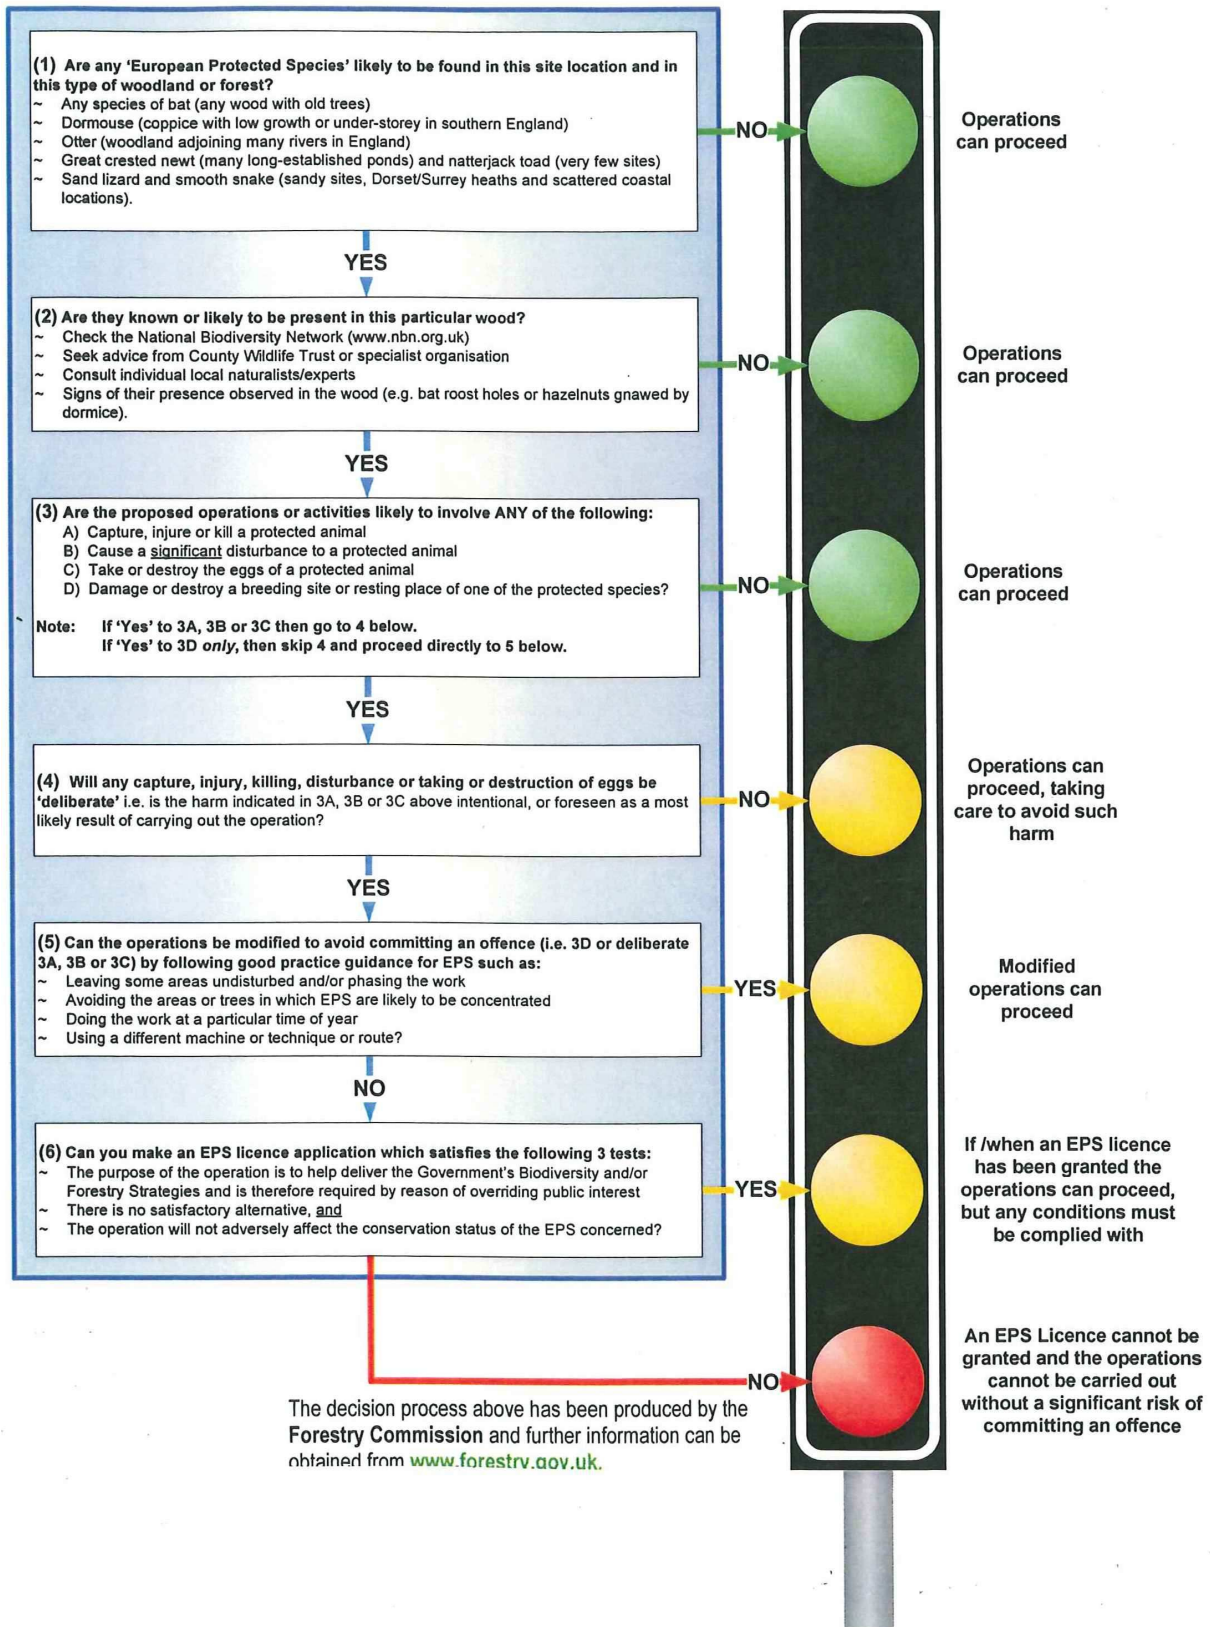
(1) Are any 'European Protected Species' likely to be found in this site location and in this type of woodland or forest?
~ Any species of bat (any wood with old trees)
~ Dormouse (coppice with low growth or under-storey in southern England)
~ Otter (woodland adjoining many rivers in England)
~ Great crested newt (many long-established ponds) and natterjack toad (very few sites)
~ Sand lizard and smooth snake (sandy sites, Dorset/Surrey heaths and scattered coastal locations).

NO

Operations can proceed

YES

(2) Are they known or likely to be present in this particular wood?
~ Check the National Biodiversity Network (www.nbn.org.uk)
~ Seek advice from County Wildlife Trust or specialist organisation
~ Consult individual local naturalists/experts
~ Signs of their presence observed in the wood (e.g. bat roost holes or hazelnuts gnawed by dormice).

NO

Operations can proceed

YES

(3) Are the proposed operations or activities likely to involve ANY of the following:
A) Capture, injure or kill a protected animal
B) Cause a significant disturbance to a protected animal
C) Take or destroy the eggs of a protected animal
D) Damage or destroy a breeding site or resting place of one of the protected species?

Note: If 'Yes' to 3A, 3B or 3C then go to 4 below.
If 'Yes' to 3D only, then skip 4 and proceed directly to 5 below.

NO

Operations can proceed

YES

(4) Will any capture, injury, killing, disturbance or taking or destruction of eggs be 'deliberate' i.e. is the harm indicated in 3A, 3B or 3C above intentional, or foreseen as a most likely result of carrying out the operation?

NO

Operations can proceed, taking care to avoid such harm

YES

(5) Can the operations be modified to avoid committing an offence (i.e. 3D or deliberate 3A, 3B or 3C) by following good practice guidance for EPS such as:
~ Leaving some areas undisturbed and/or phasing the work
~ Avoiding the areas or trees in which EPS are likely to be concentrated
~ Doing the work at a particular time of year
~ Using a different machine or technique or route?

YES

Modified operations can proceed

NO

(6) Can you make an EPS licence application which satisfies the following 3 tests:
~ The purpose of the operation is to help deliver the Government's Biodiversity and/or Forestry Strategies and is therefore required by reason of overriding public interest
~ There is no satisfactory alternative, and
~ The operation will not adversely affect the conservation status of the EPS concerned?

YES

If /when an EPS licence has been granted the operations can proceed, but any conditions must be complied with

NO

An EPS Licence cannot be granted and the operations cannot be carried out without a significant risk of committing an offence

The decision process above has been produced by the Forestry Commission and further information can be obtained from www.forestry.gov.uk.